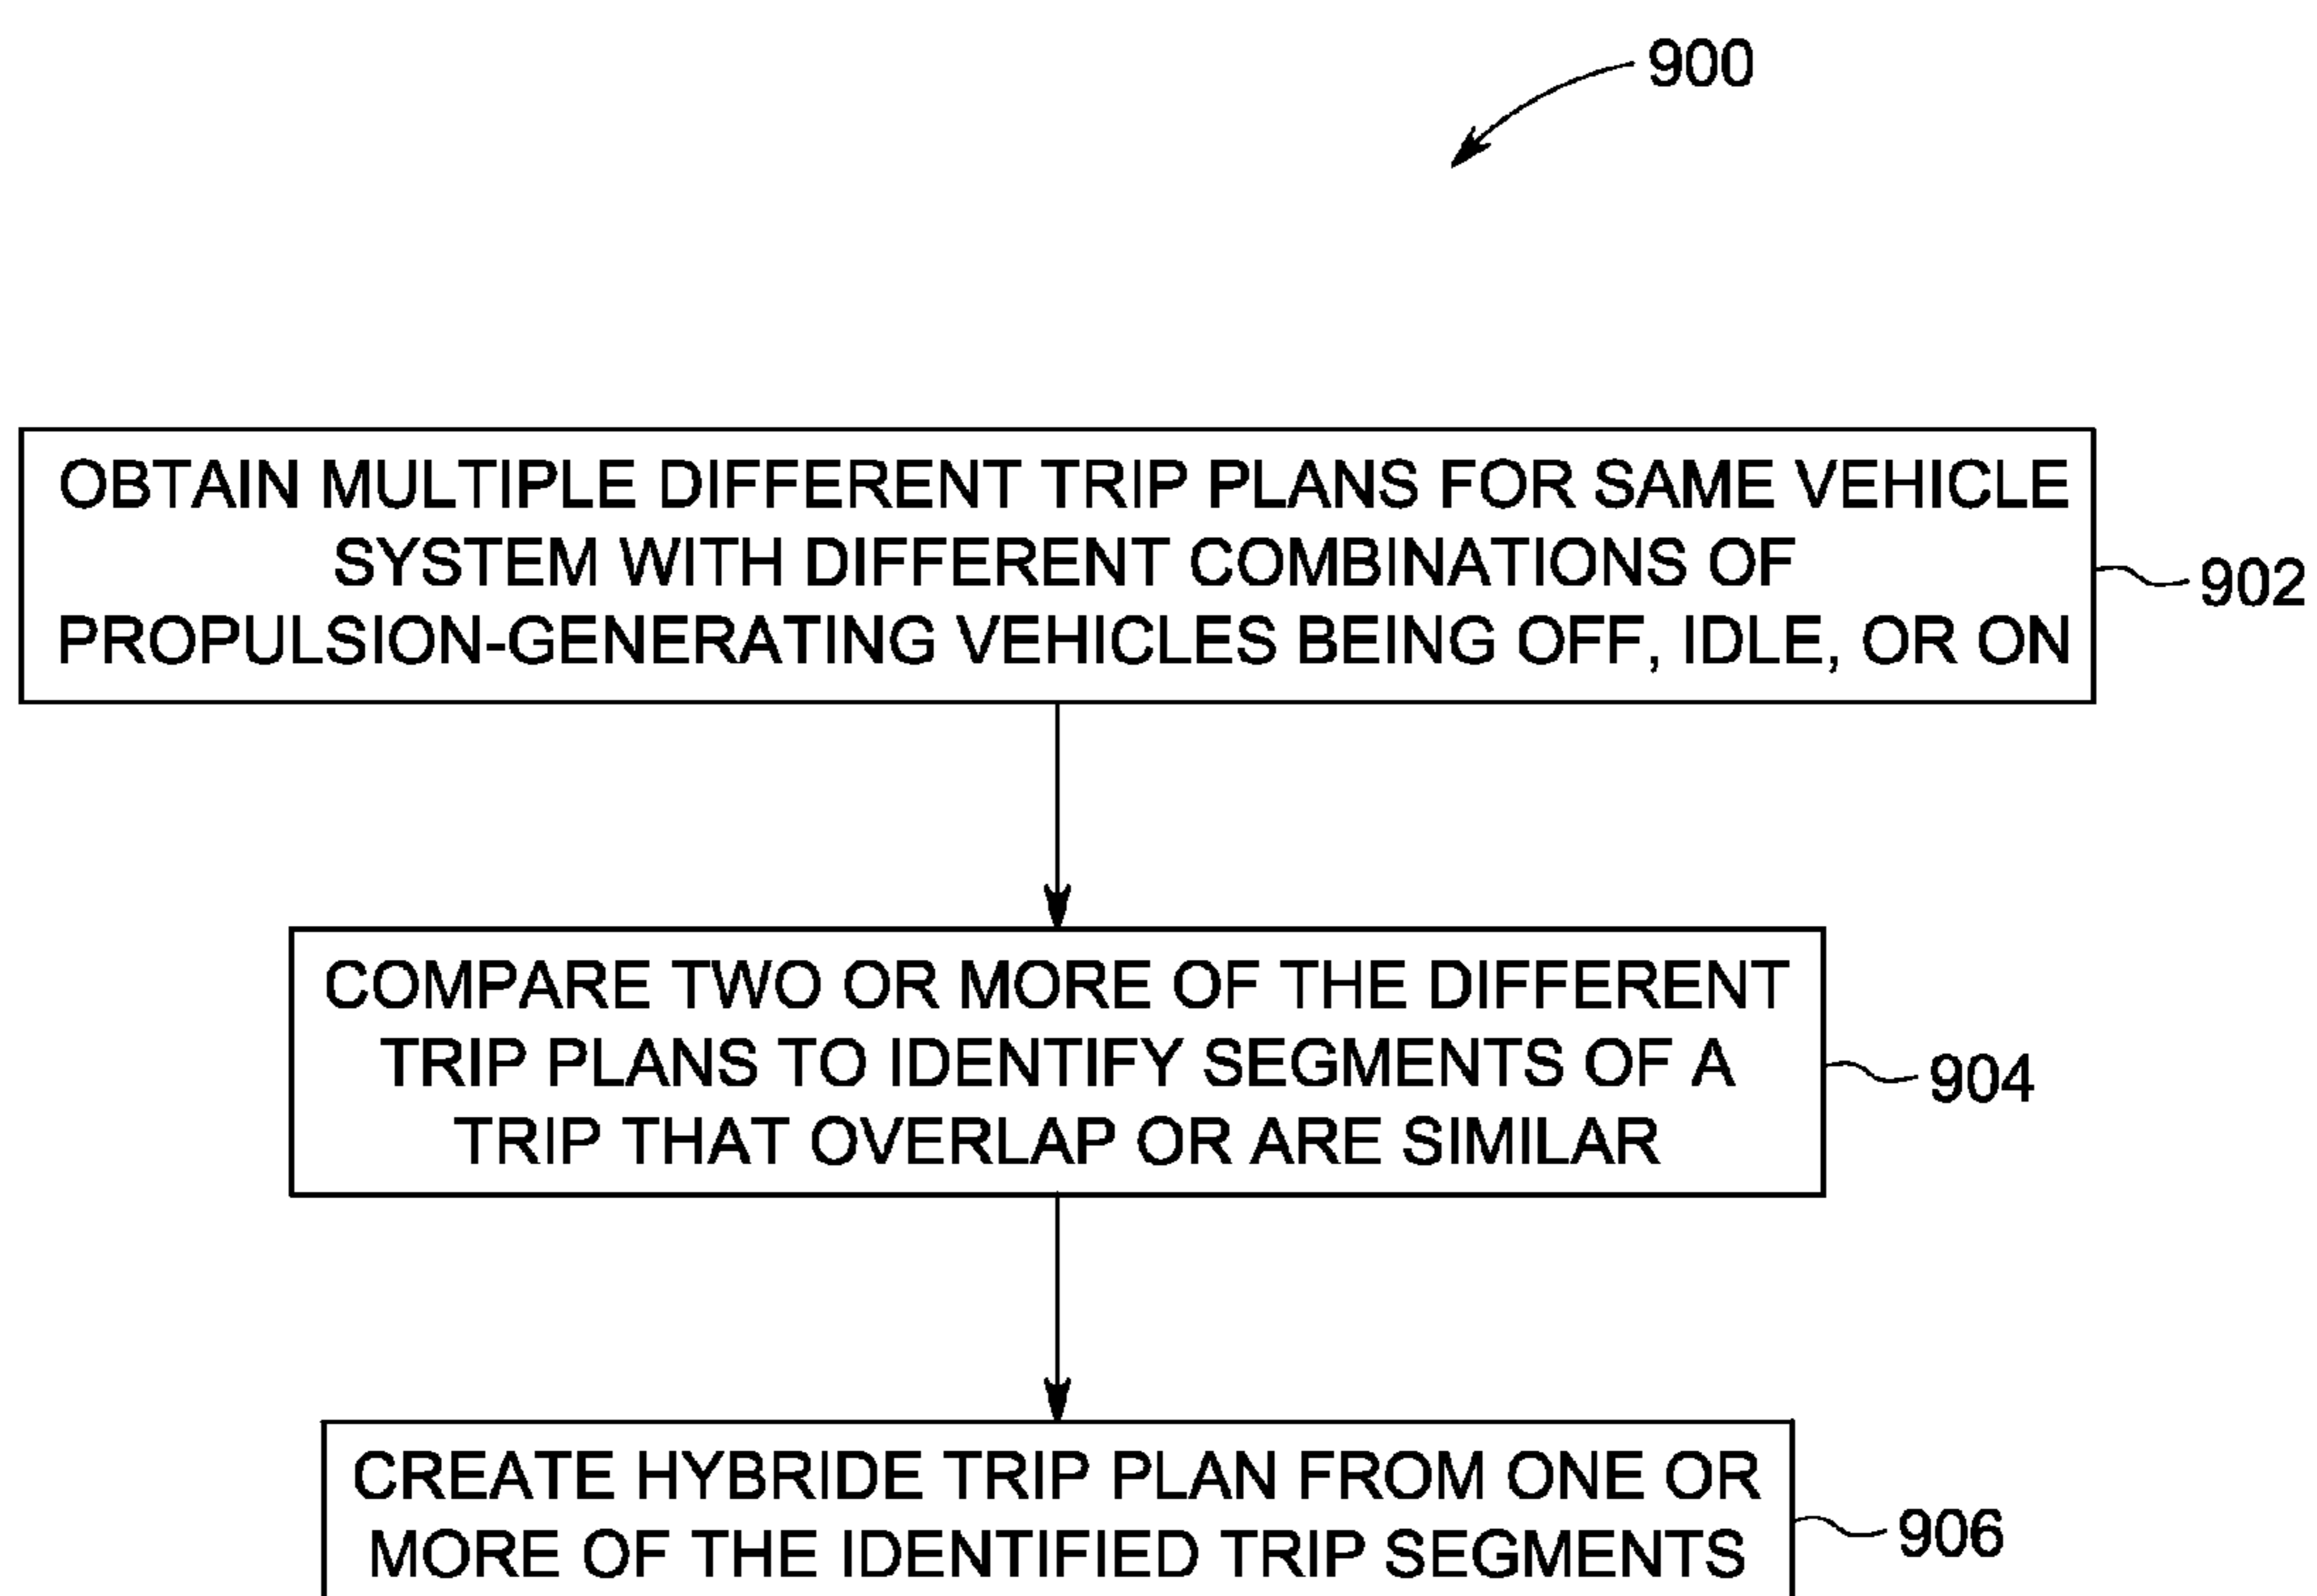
900

OBTAIN MULTIPLE DIFFERENT TRIP PLANS FOR SAME VEHICLE SYSTEM WITH DIFFERENT COMBINATIONS OF PROPULSION-GENERATING VEHICLES BEING OFF, IDLE, OR ON

902

COMPARE TWO OR MORE OF THE DIFFERENT TRIP PLANS TO IDENTIFY SEGMENTS OF A TRIP THAT OVERLAP OR ARE SIMILAR

904

CREATE HYBRIDE TRIP PLAN FROM ONE OR MORE OF THE IDENTIFIED TRIP SEGMENTS

906